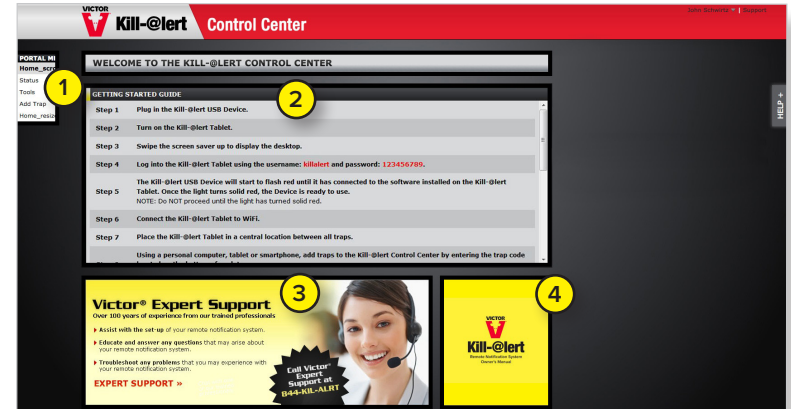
VICTOR Kill-@lert Control Center

John Schwartz | Support

PORTAL MI
Home_scre
Status
Tools
Add Trap
Home_resiz

1

WELCOME TO THE KILL-@LERT CONTROL CENTER

2

GETTING STARTED GUIDE

| Step 1 | Plug in the Kill-@lert USB Device. |
|---|---|
| Step 2 | Turn on the Kill-@lert Tablet. |
| Step 3 | Swipe the screen saver up to display the desktop. |
| Step 4 | Log into the Kill-@lert Tablet using the username: killalert and password: 123456789. |
| Step 5 | The Kill-@lert USB Device will start to flash red until it has connected to the software installed on the Kill-@lert Tablet. Once the light turns solid red, the Device is ready to use. NOTE: Do NOT proceed until the light has turned solid red. |
| Step 6 | Connect the Kill-@lert Tablet to WiFi. |
| Step 7 | Place the Kill-@lert Tablet in a central location between all traps. |
| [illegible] | Using a personal computer, tablet or smartphone, add traps to the Kill-@lert Control Center by entering the trap code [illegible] |

HELP +

3

Victor® Expert Support
Over 100 years of experience from our trained professionals

Assist with the set-up of your remote notification system.

Educate and answer any questions that may arise about your remote notification system.

Troubleshoot any problems that you may experience with your remote notification system.

EXPERT SUPPORT »

Call Victor® Expert Support at 844-KIL-ALRT

4

VICTOR
Kill-@lert
Remote Notification System
Owner's Manual